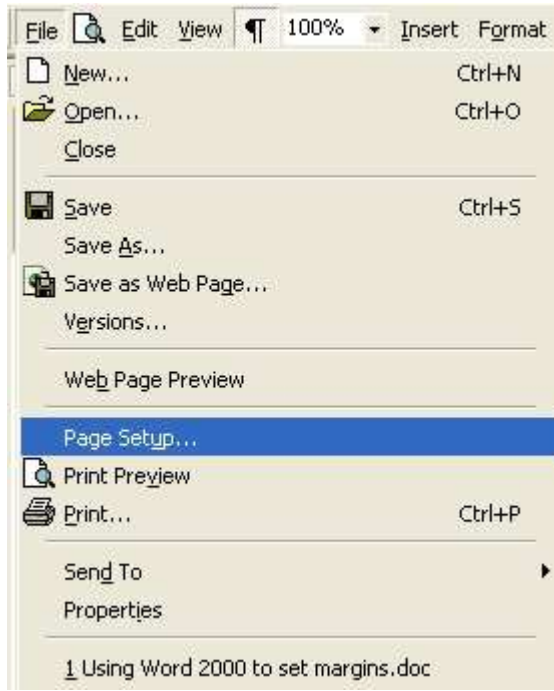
File Edit View ¶ 100% Insert Format

New... Ctrl+N
Open... Ctrl+O
Close

Save Ctrl+S
Save As...
Save as Web Page...
Versions...

Web Page Preview

Page Setup...
Print Preview
Print... Ctrl+P

Send To
Properties

1 Using Word 2000 to set margins.doc